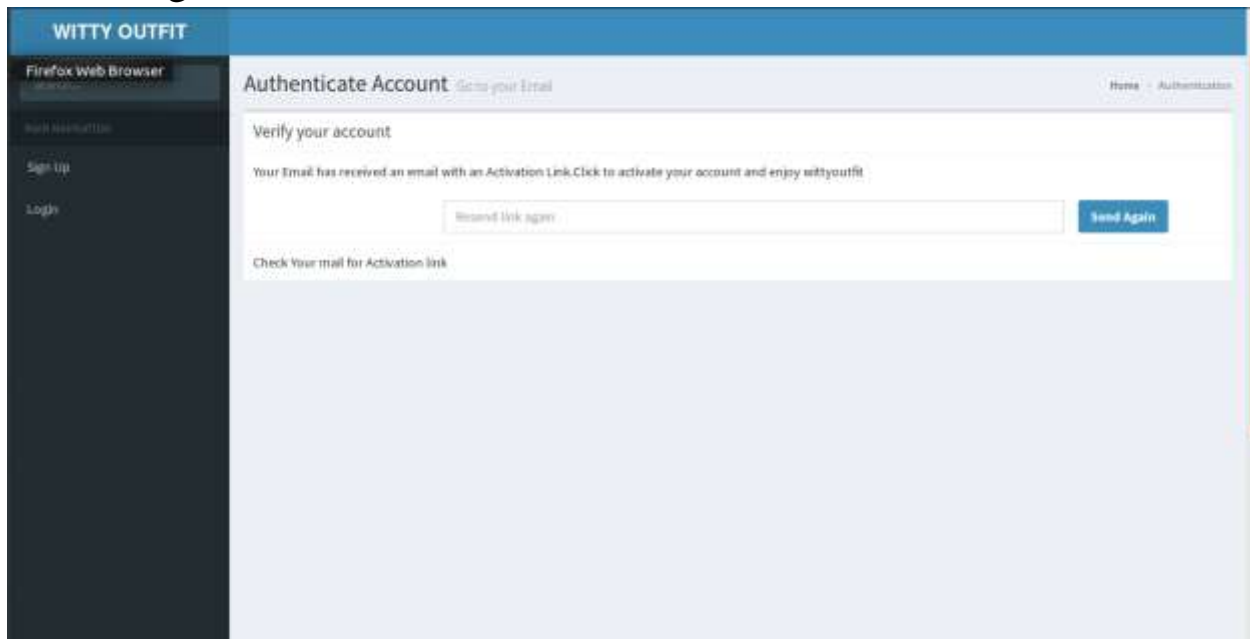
WITTY OUTFIT

Firefox Web Browser

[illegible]

Sign Up

Login

Authenticate Account Go to your Email

Home > Authentication

Verify your account

Your Email has received an email with an Activation Link.Click to activate your account and enjoy wittyoutfit

Resend link again

Send Again

Check Your mail for Activation link